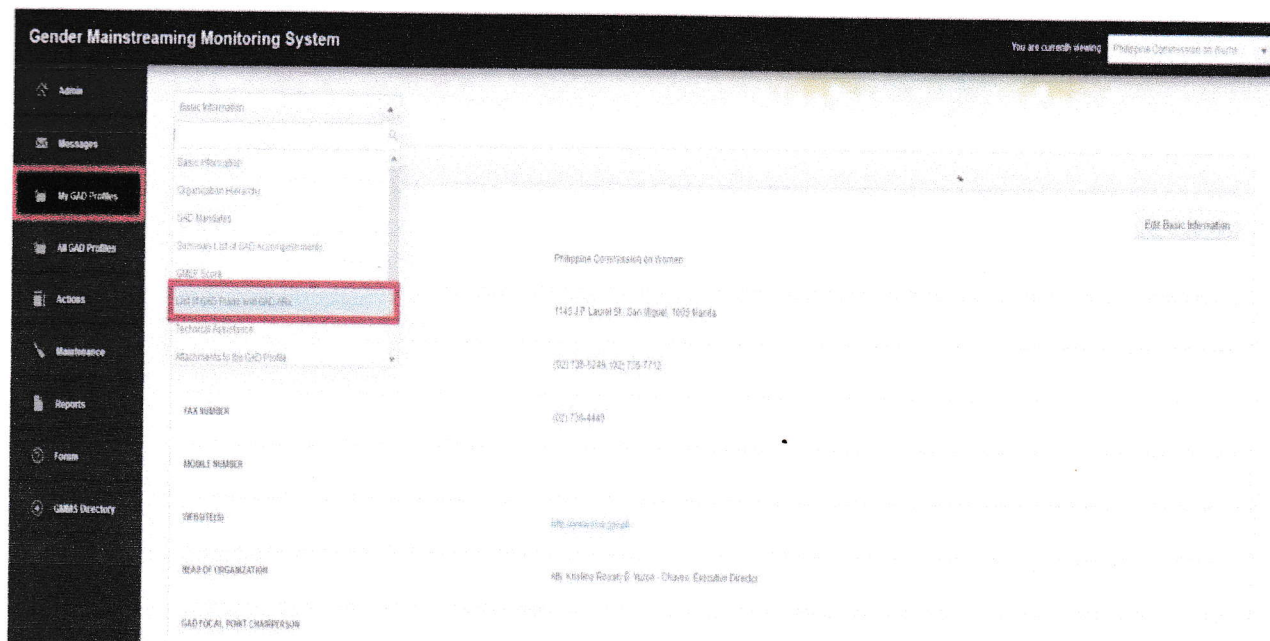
Gender Mainstreaming Monitoring System

You are currently viewing Philippine Commission on Wome

Admin

Messages

My GAD Profiles

All GAD Profiles

Actions

Maintenance

Reports

Forum

GMMS Directory

Basic Information

Basic Information

Organization Hierarchy

GAD Mandates

Summary List of GAD Accomplishments

GMEF Score

List of GAD Plans and GAD ARs

Technical Assistance

Attachments to the GAD Profile

Edit Basic Information

Philippine Commission on Women

1145 J.P. Laurel St., San Miguel, 1005 Manila

(02) 735-1249, (02) 735-7712

FAX NUMBER

(02) 736-4449

MOBILE NUMBER

WEBSITE(S)

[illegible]

HEAD OF ORGANIZATION

Atty. Kristine Rosary E. Yuzon - Chaves, Executive Director

GAD FOCAL POINT CHAIRPERSON